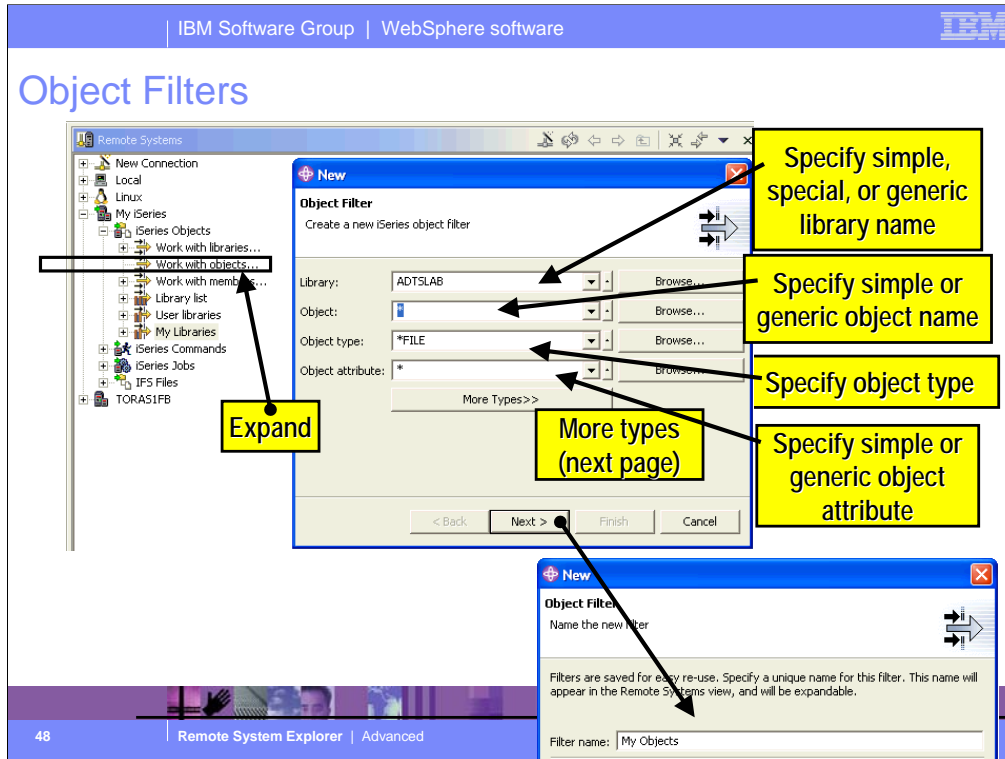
IBM Software Group | WebSphere software

IBM

Object Filters

Remote Systems

New Connection
Local
Linux
My iSeries
iSeries Objects
Work with libraries...
Work with objects...
Work with memb...
Library list
User libraries
My Libraries
iSeries Commands
iSeries Jobs
IFS Files
TORAS1FB

New

Object Filter
Create a new iSeries object filter

Library: ADTSLAB Browse...
Object: * Browse...
Object type: *FILE Browse...
Object attribute: * Browse...
More Types>>

< Back Next > Finish Cancel

Specify simple, special, or generic library name

Specify simple or generic object name

Specify object type

Specify simple or generic object attribute

More types (next page)

Expand

New

Object Filter
Name the new filter

Filters are saved for easy re-use. Specify a unique name for this filter. This name will appear in the Remote Systems view, and will be expandable.

Filter name: My Objects

48 Remote System Explorer | Advanced